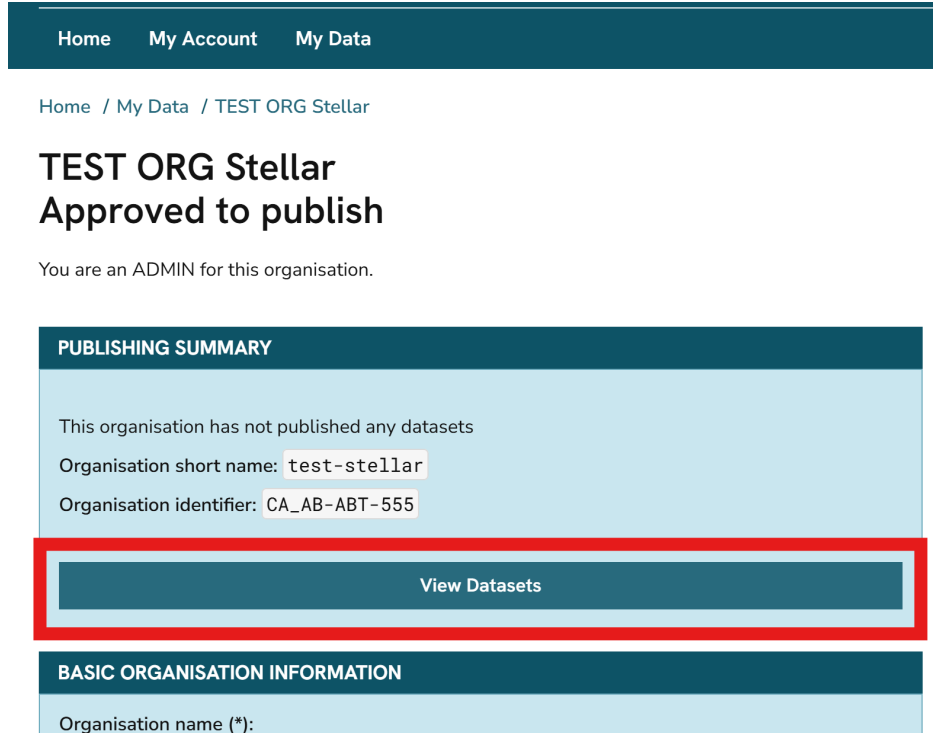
Home My Account My Data

Home / My Data / TEST ORG Stellar

TEST ORG Stellar
Approved to publish

You are an ADMIN for this organisation.

PUBLISHING SUMMARY

This organisation has not published any datasets

Organisation short name: test-stellar

Organisation identifier: CA_AB-ABT-555

View Datasets

BASIC ORGANISATION INFORMATION

Organisation name (*):